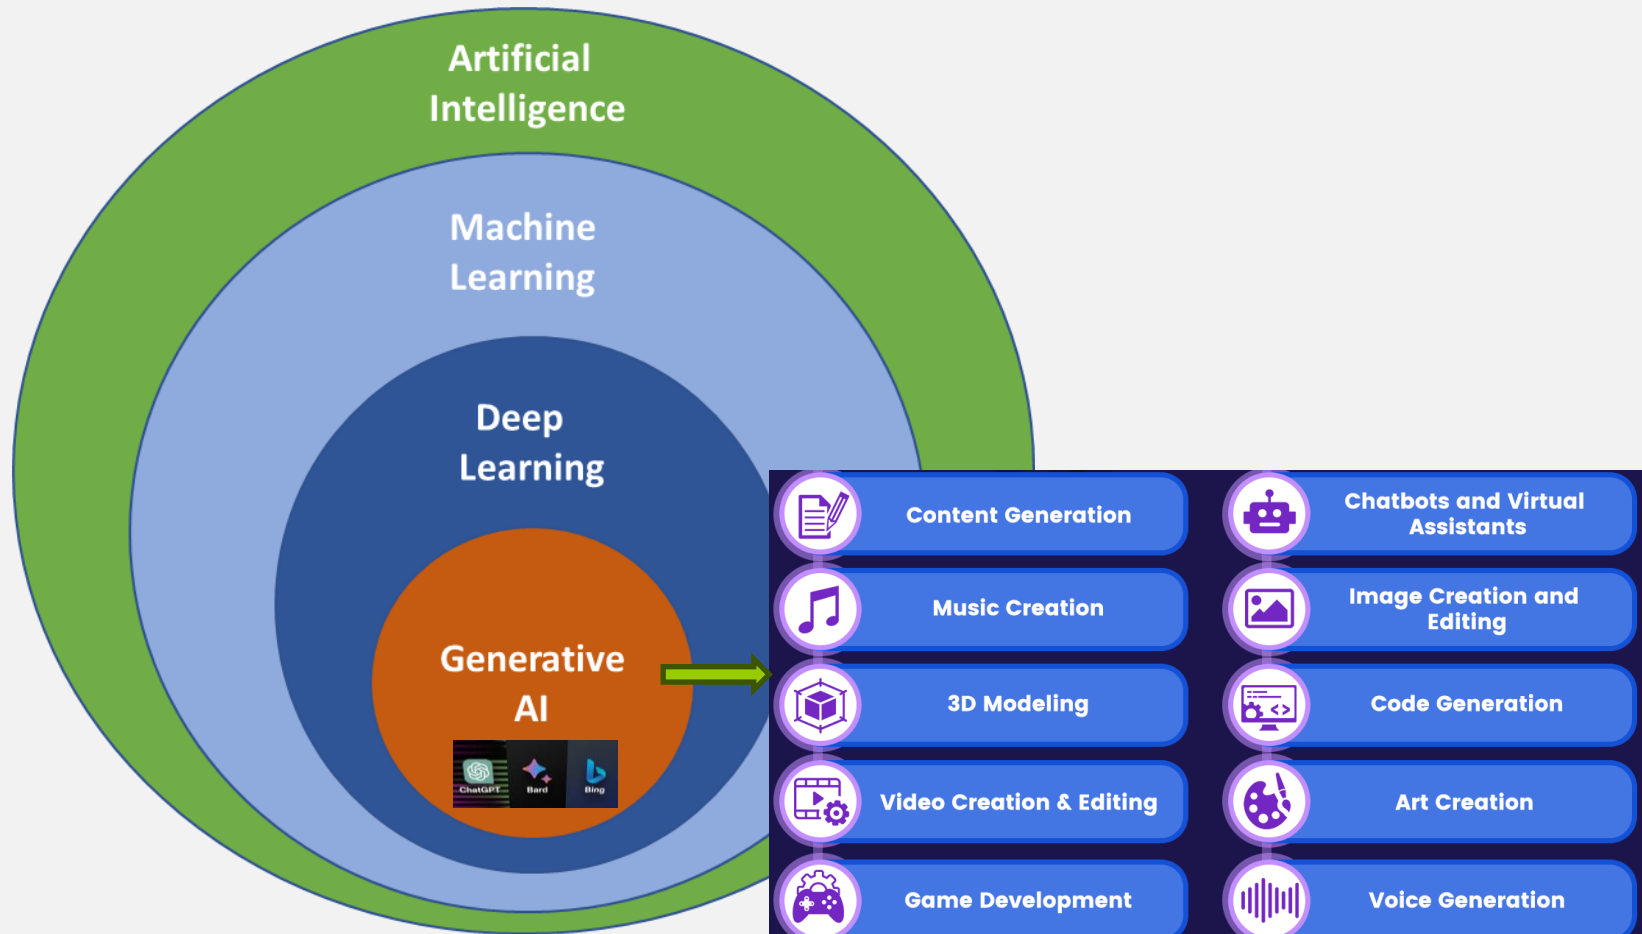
Artificial Intelligence

Machine Learning

Deep Learning

Generative AI

ChatGPT

Bard

Bing

Content Generation

Chatbots and Virtual Assistants

Music Creation

Image Creation and Editing

3D Modeling

Code Generation

Video Creation & Editing

Art Creation

Game Development

Voice Generation